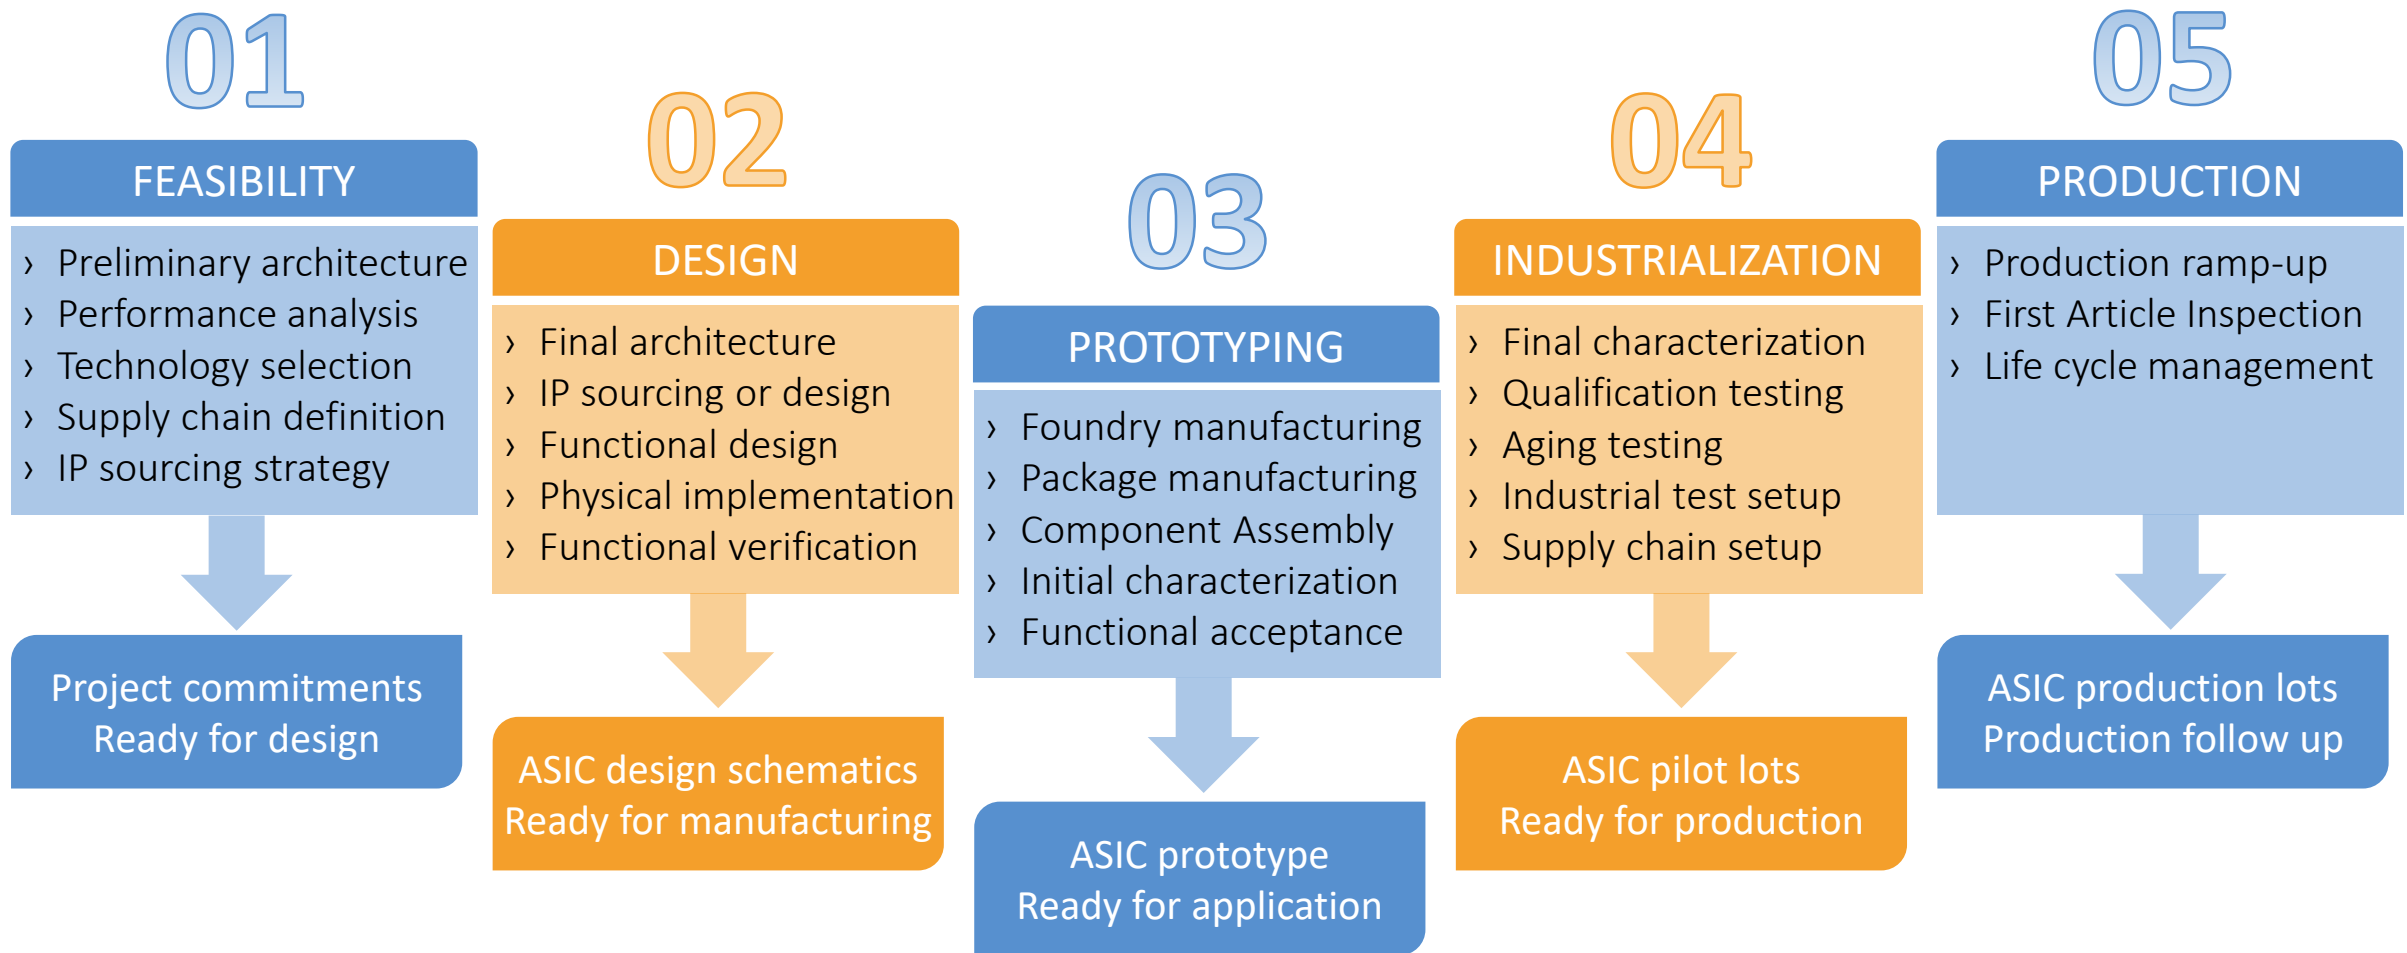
01

FEASIBILITY

› Preliminary architecture
› Performance analysis
› Technology selection
› Supply chain definition
› IP sourcing strategy

Project commitments
Ready for design

02

DESIGN

› Final architecture
› IP sourcing or design
› Functional design
› Physical implementation
› Functional verification

ASIC design schematics
Ready for manufacturing

03

PROTOTYPING

› Foundry manufacturing
› Package manufacturing
› Component Assembly
› Initial characterization
› Functional acceptance

ASIC prototype
Ready for application

04

INDUSTRIALIZATION

› Final characterization
› Qualification testing
› Aging testing
› Industrial test setup
› Supply chain setup

ASIC pilot lots
Ready for production

05

PRODUCTION

› Production ramp-up
› First Article Inspection
› Life cycle management

ASIC production lots
Production follow up